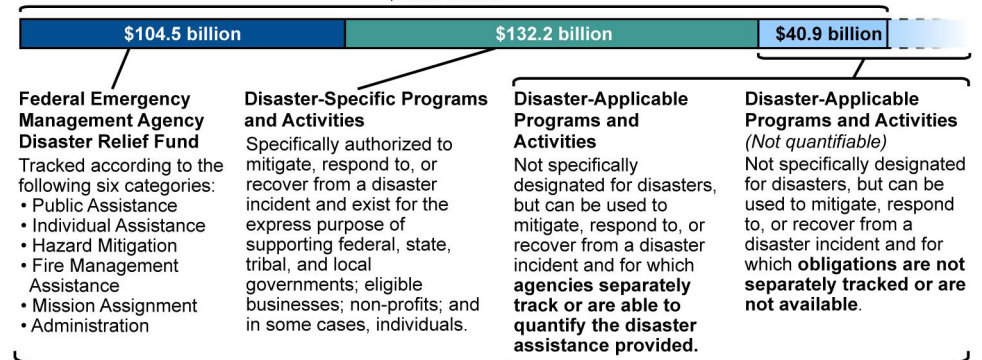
$104.5 billion

$132.2 billion

$40.9 billion

Federal Emergency Management Agency Disaster Relief Fund

Tracked according to the following six categories:
• Public Assistance
• Individual Assistance
• Hazard Mitigation
• Fire Management Assistance
• Mission Assignment
• Administration

Disaster-Specific Programs and Activities

Specifically authorized to mitigate, respond to, or recover from a disaster incident and exist for the express purpose of supporting federal, state, tribal, and local governments; eligible businesses; non-profits; and in some cases, individuals.

Disaster-Applicable Programs and Activities

Not specifically designated for disasters, but can be used to mitigate, respond to, or recover from a disaster incident and for which agencies separately track or are able to quantify the disaster assistance provided.

Disaster-Applicable Programs and Activities
(Not quantifiable)

Not specifically designated for disasters, but can be used to mitigate, respond to, or recover from a disaster incident and for which obligations are not separately tracked or are not available.